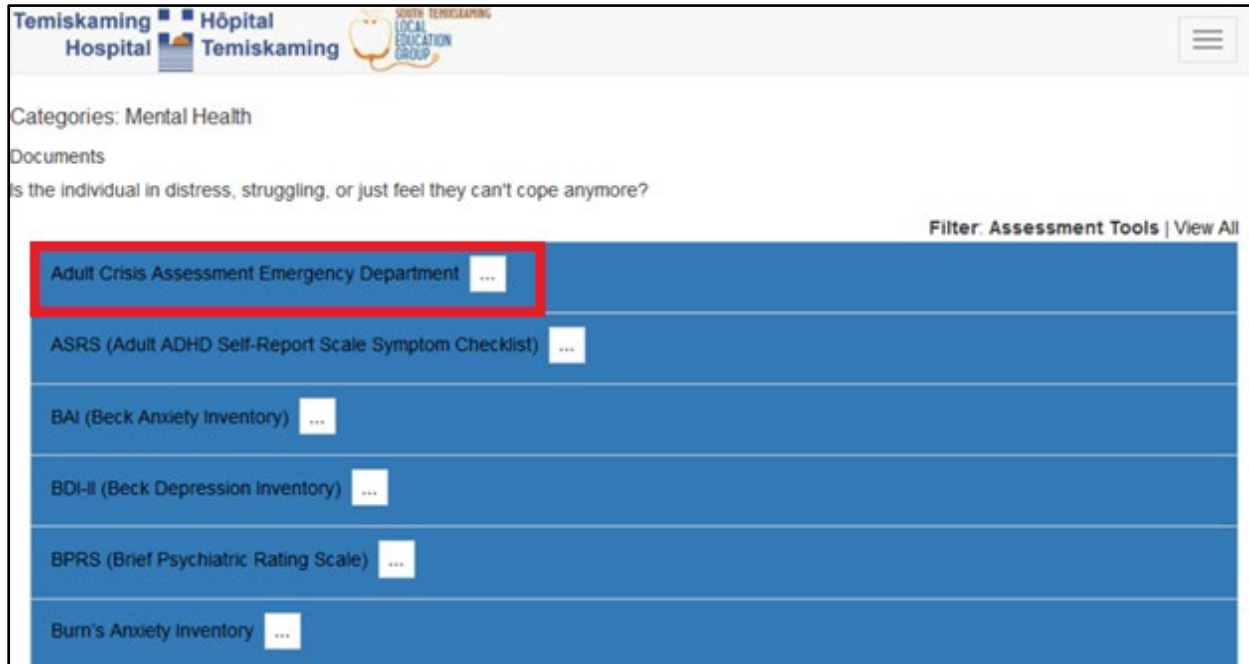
Temiskaming Hospital Hôpital Temiskaming

SOUTH TEMISKAMING LOCAL EDUCATION GROUP

Categories: Mental Health

Documents

Is the individual in distress, struggling, or just feel they can't cope anymore?

Filter: Assessment Tools | View All

Adult Crisis Assessment Emergency Department ...

ASRS (Adult ADHD Self-Report Scale Symptom Checklist) ...

BAI (Beck Anxiety Inventory) ...

BDI-II (Beck Depression Inventory) ...

BPRS (Brief Psychiatric Rating Scale) ...

Burn's Anxiety Inventory ...